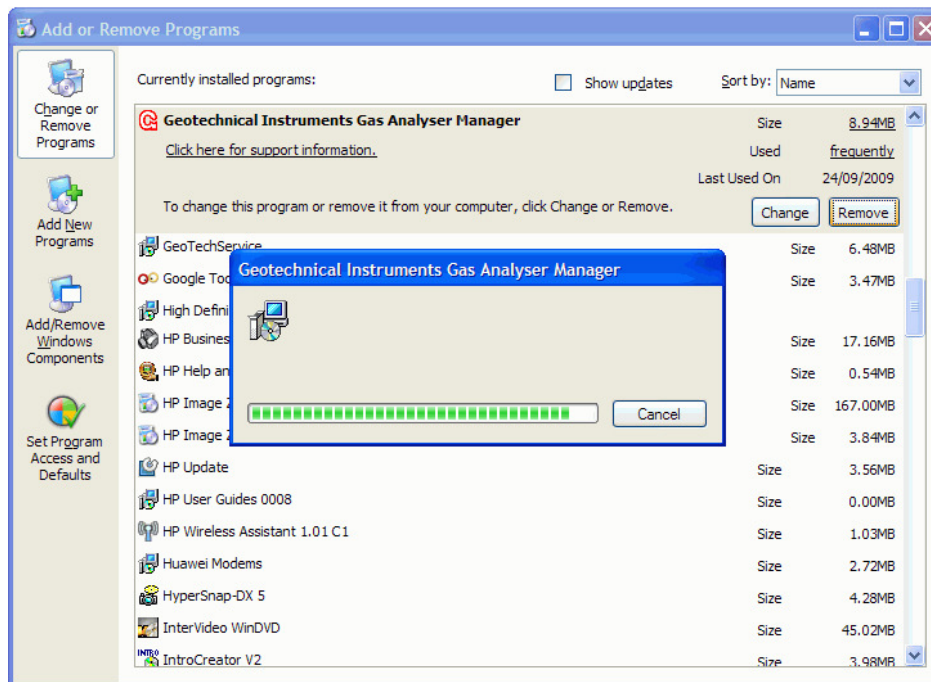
Add or Remove Programs

Change or Remove Programs

Add New Programs

Add/Remove Windows Components

Set Program Access and Defaults

Currently installed programs:

Show updates

Sort by: Name

Geotechnical Instruments Gas Analyser Manager

Size 8.94MB

Click here for support information.

Used frequently

Last Used On 24/09/2009

To change this program or remove it from your computer, click Change or Remove.

Change Remove

GeoTechService Size 6.48MB

Google Too Size 3.47MB

High Defini

HP Busines Size 17.16MB

HP Help an Size 0.54MB

HP Image Z Size 167.00MB

HP Image Z Size 3.84MB

HP Update Size 3.56MB

HP User Guides 0008 Size 0.00MB

HP Wireless Assistant 1.01 C1 Size 1.03MB

Huawei Modems Size 2.72MB

HyperSnap-DX 5 Size 4.28MB

InterVideo WinDVD Size 45.02MB

IntroCreator V2 Size 3.98MB

Geotechnical Instruments Gas Analyser Manager

Cancel